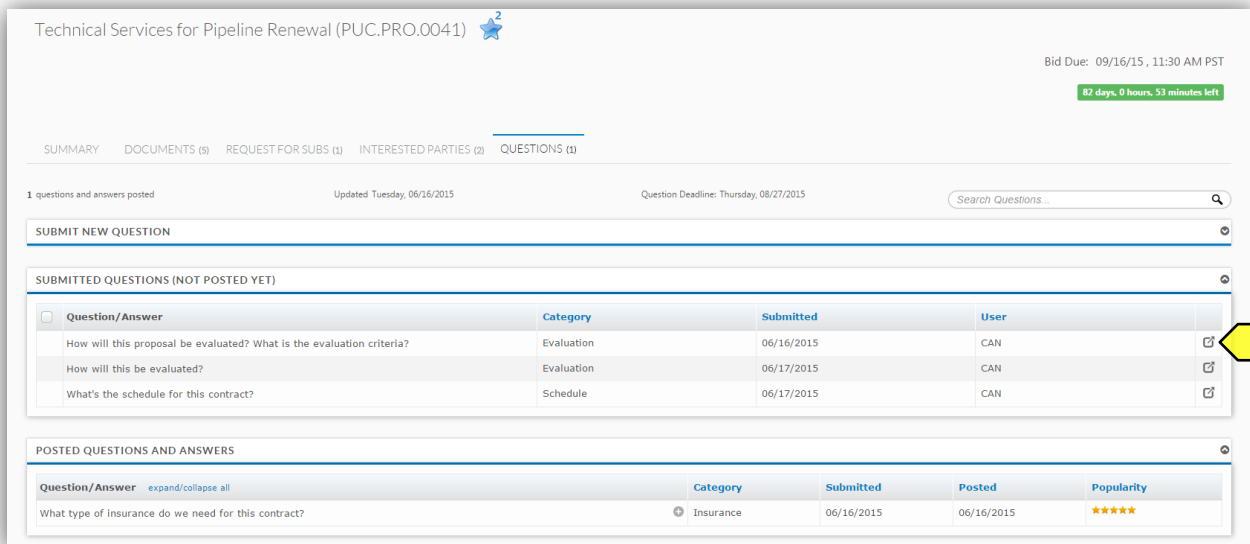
Technical Services for Pipeline Renewal (PUC.PRO.0041) 2

Bid Due: 09/16/15 , 11:30 AM PST

82 days, 0 hours, 53 minutes left

SUMMARY DOCUMENTS (5) REQUEST FOR SUBS (1) INTERESTED PARTIES (2) QUESTIONS (1)

1 questions and answers posted

Updated Tuesday, 06/16/2015

Question Deadline: Thursday, 08/27/2015

Search Questions...

SUBMIT NEW QUESTION

SUBMITTED QUESTIONS (NOT POSTED YET)

| Question/Answer | Category | Submitted | User |
|---|---|---|---|
| How will this proposal be evaluated? What is the evaluation criteria? | Evaluation | 06/16/2015 | CAN |
| How will this be evaluated? | Evaluation | 06/17/2015 | CAN |
| What's the schedule for this contract? | Schedule | 06/17/2015 | CAN |

POSTED QUESTIONS AND ANSWERS

| Question/Answer expand/collapse all | Category | Submitted | Posted | Popularity |
|---|---|---|---|---|
| What type of insurance do we need for this contract? | Insurance | 06/16/2015 | 06/16/2015 | |